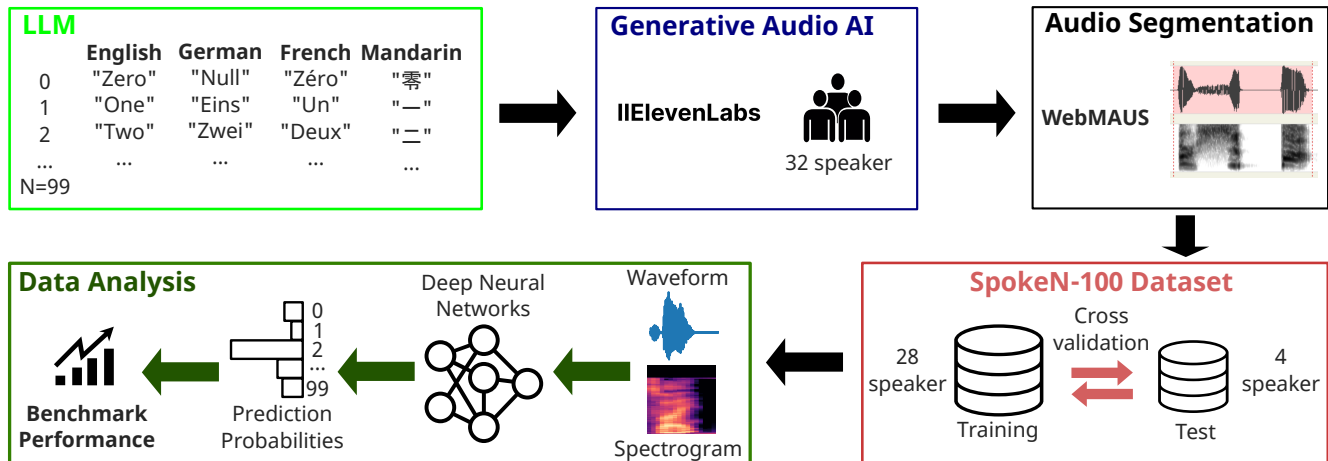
LLM

|  | English | German | French | Mandarin |
|---|---|---|---|---|
| 0 | "Zero" | "Null" | "Zéro" | "零" |
| 1 | "One" | "Eins" | "Un" | "一" |
| 2 | "Two" | "Zwei" | "Deux" | "二" |
| ... | ... | ... | ... | ... |

N=99

Generative Audio AI

IIElevenLabs

32 speaker

Audio Segmentation

WebMAUS

SpokeN-100 Dataset

28 speaker

Training

Cross validation

Test

4 speaker

Waveform

Spectrogram

Deep Neural Networks

0
1
2
...
99

Prediction Probabilities

Data Analysis

Benchmark Performance